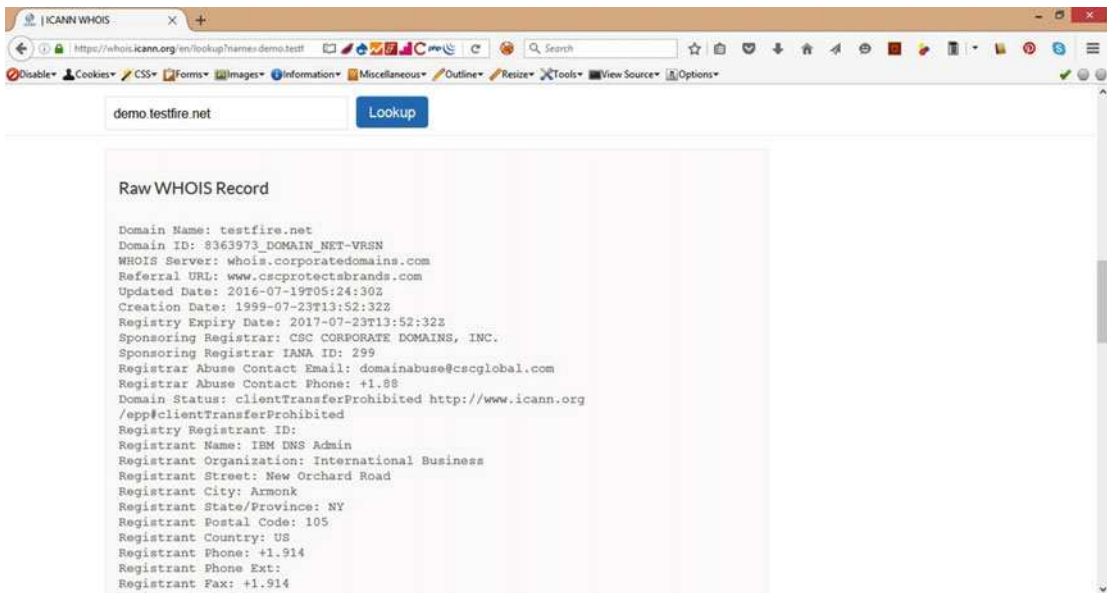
| ICANN WHOIS

https://whois.icann.org/en/lookup?name=demo.testf

Search

Disable▾ Cookies▾ CSS▾ Forms▾ Images▾ Information▾ Miscellaneous▾ Outline▾ Resize▾ Tools▾ View Source▾ Options▾

demo.testfire.net

Lookup

Raw WHOIS Record

Domain Name: testfire.net
Domain ID: 8363973_DOMAIN_NET-VRSN
WHOIS Server: whois.corporatedomains.com
Referral URL: www.cscprotectsbrands.com
Updated Date: 2016-07-19T05:24:30Z
Creation Date: 1999-07-23T13:52:32Z
Registry Expiry Date: 2017-07-23T13:52:32Z
Sponsoring Registrar: CSC CORPORATE DOMAINS, INC.
Sponsoring Registrar IANA ID: 299
Registrar Abuse Contact Email: domainabuse@cscglobal.com
Registrar Abuse Contact Phone: +1.88
Domain Status: clientTransferProhibited http://www.icann.org/epp#clientTransferProhibited
Registry Registrant ID:
Registrant Name: IBM DNS Admin
Registrant Organization: International Business
Registrant Street: New Orchard Road
Registrant City: Armonk
Registrant State/Province: NY
Registrant Postal Code: 105
Registrant Country: US
Registrant Phone: +1.914
Registrant Phone Ext:
Registrant Fax: +1.914